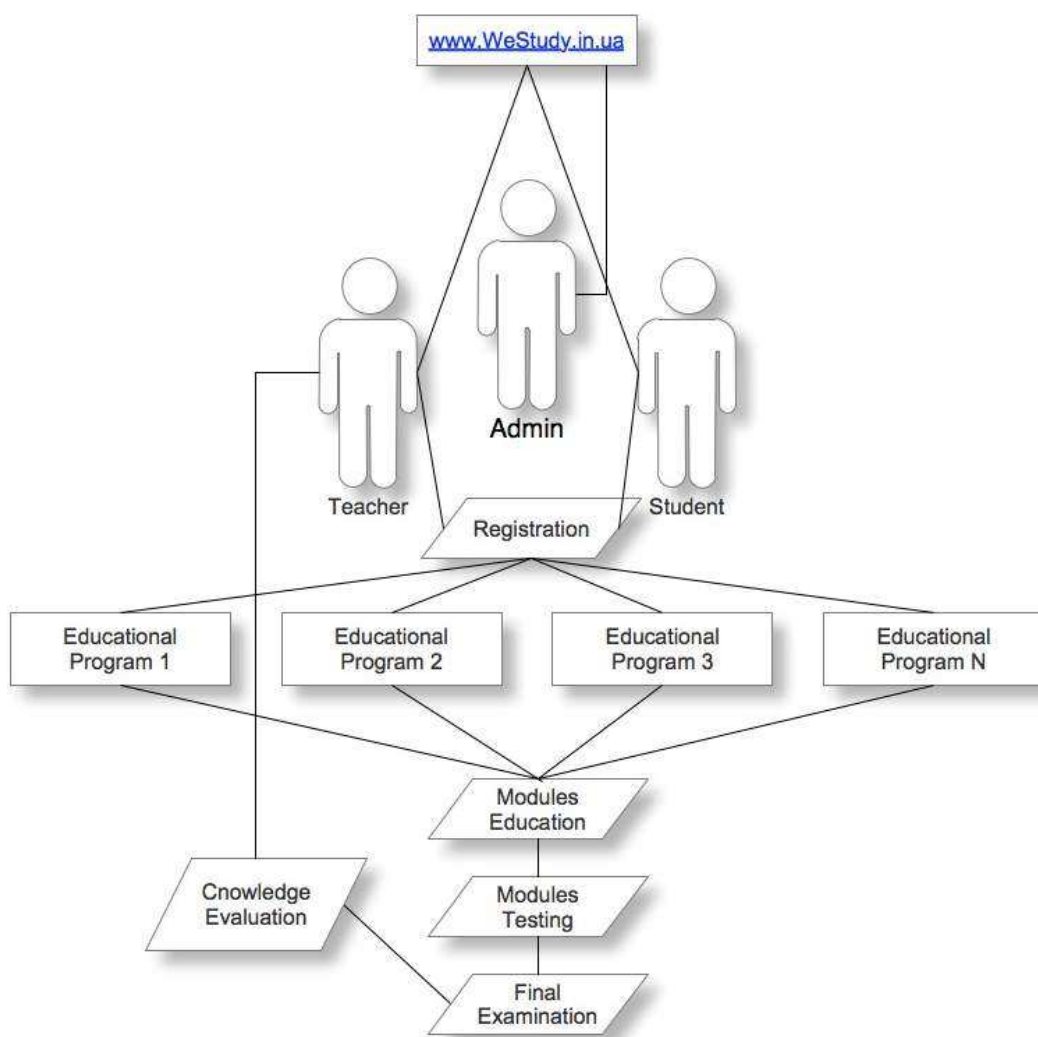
www.WeStudy.in.ua

Admin

Teacher

Student

Registration

Educational Program 1

Educational Program 2

Educational Program 3

Educational Program N

Modules Education

Cnowledge Evaluation

Modules Testing

Final Examination